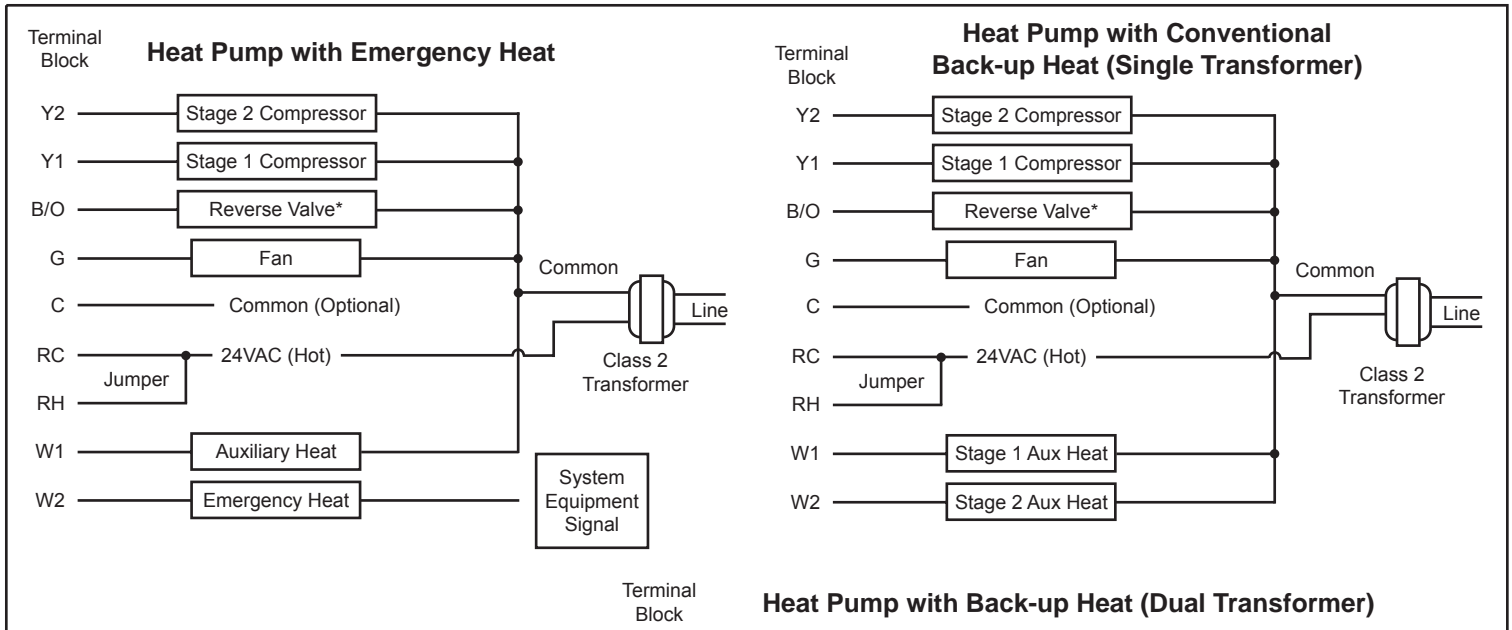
Terminal Block

Heat Pump with Emergency Heat

Y2
Stage 2 Compressor
Y1
Stage 1 Compressor
B/O
Reverse Valve*
G
Fan
Common
C
Common (Optional)
Line
RC
24VAC (Hot)
Jumper
RH
Class 2 Transformer
W1
Auxiliary Heat
W2
Emergency Heat
System Equipment Signal

Terminal Block

Heat Pump with Conventional Back-up Heat (Single Transformer)

Y2
Stage 2 Compressor
Y1
Stage 1 Compressor
B/O
Reverse Valve*
G
Fan
Common
C
Common (Optional)
Line
RC
24VAC (Hot)
Jumper
RH
Class 2 Transformer
W1
Stage 1 Aux Heat
W2
Stage 2 Aux Heat

Terminal Block

Heat Pump with Back-up Heat (Dual Transformer)